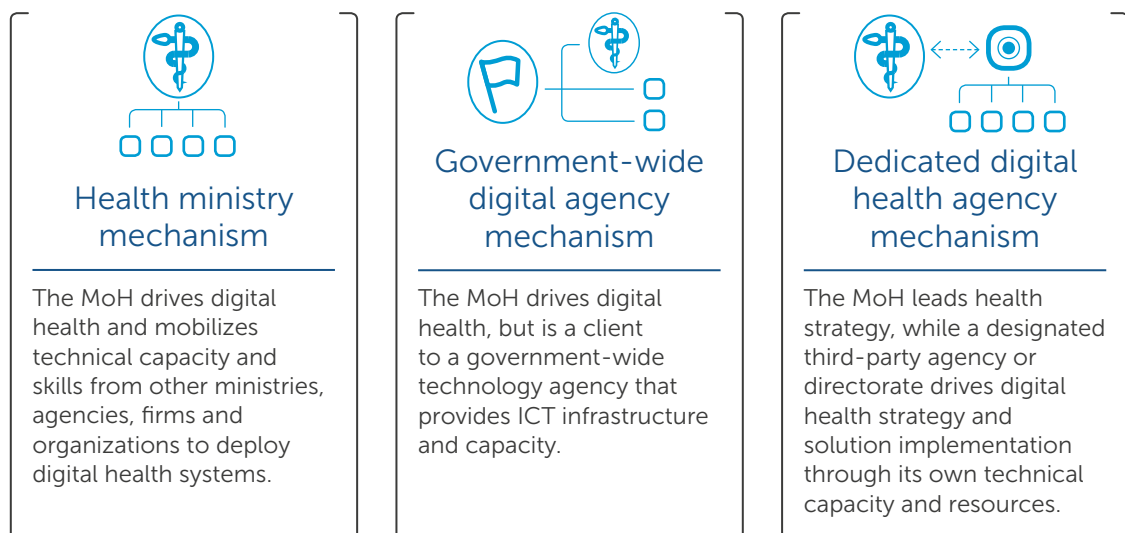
Health ministry mechanism

The MoH drives digital health and mobilizes technical capacity and skills from other ministries, agencies, firms and organizations to deploy digital health systems.

Government-wide digital agency mechanism

The MoH drives digital health, but is a client to a government-wide technology agency that provides ICT infrastructure and capacity.

Dedicated digital health agency mechanism

The MoH leads health strategy, while a designated third-party agency or directorate drives digital health strategy and solution implementation through its own technical capacity and resources.